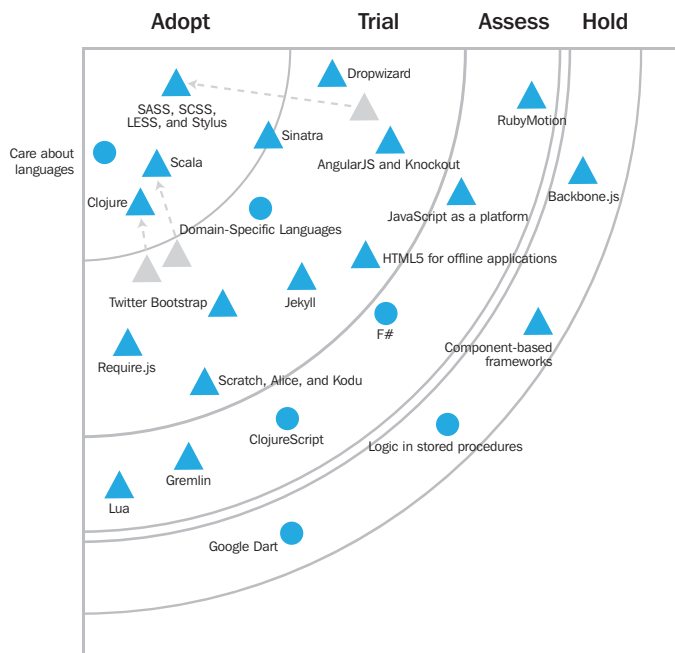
Adopt
Trial
Assess
Hold

Dropwizard
SASS, SCSS, LESS, and Stylus
Sinatra
RubyMotion
Care about languages
Scala
AngularJS and Knockout
Backbone.js
Clojure
JavaScript as a platform
Domain-Specific Languages
HTML5 for offline applications
Twitter Bootstrap
Jekyll
F#
Component-based frameworks
Require.js
Scratch, Alice, and Kodu
ClojureScript
Logic in stored procedures
Gremlin
Lua
Google Dart